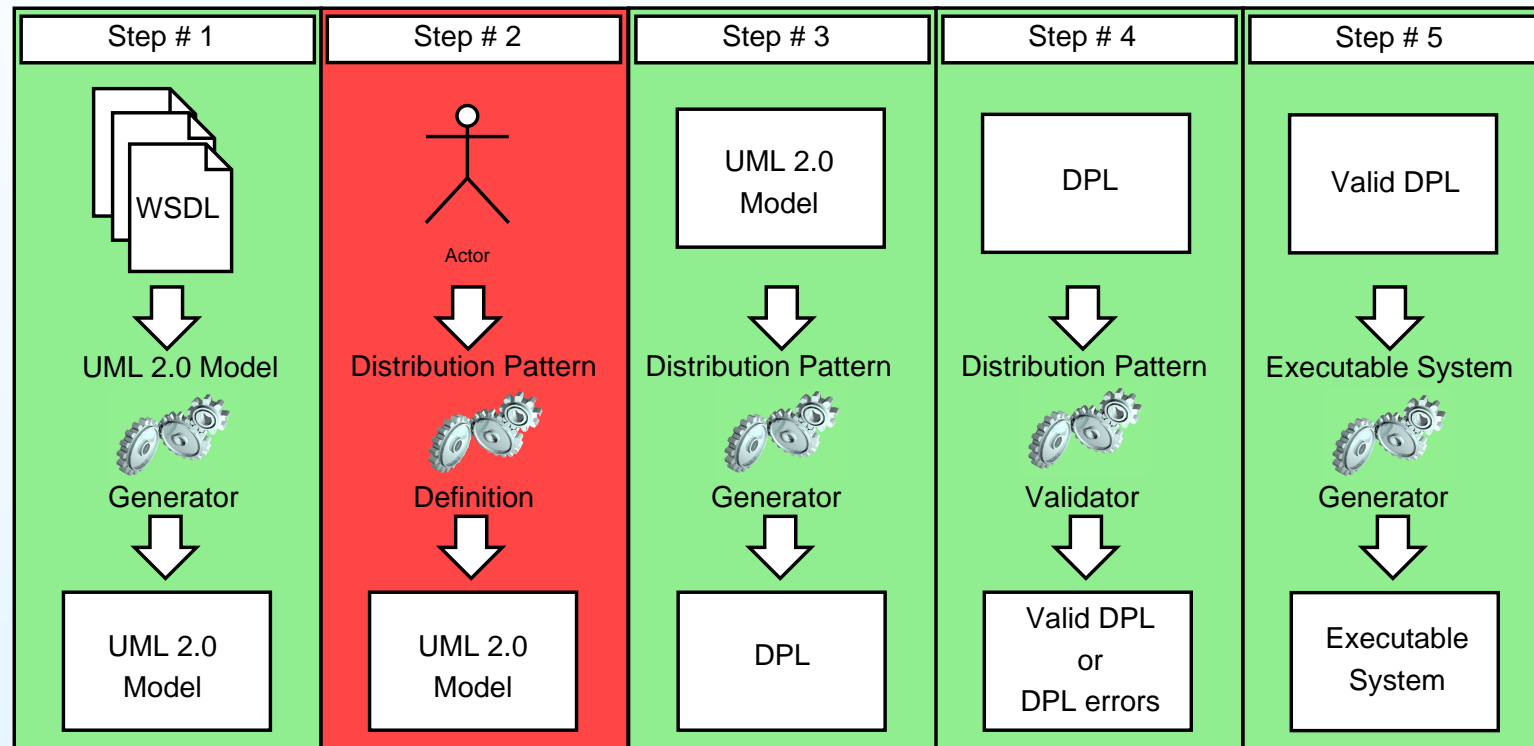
Step # 1

WSDL

UML 2.0 Model

Generator

UML 2.0 Model

Step # 2

Actor

Distribution Pattern

Definition

UML 2.0 Model

Step # 3

UML 2.0 Model

Distribution Pattern

Generator

DPL

Step # 4

DPL

Distribution Pattern

Validator

Valid DPL or DPL errors

Step # 5

Valid DPL

Executable System

Generator

Executable System